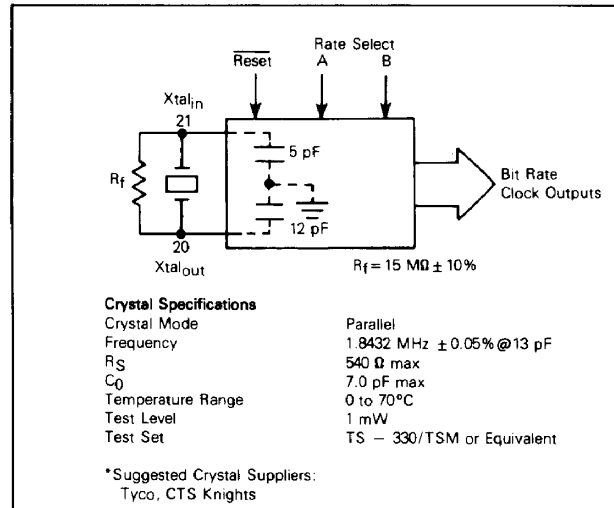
Rate Select

$\overline{\text{Reset}}$ A B

Xtal$_{in}$

21

5 pF

$R_f$

12 pF

20

Xtal$_{out}$

Bit Rate Clock Outputs

$R_f = 15\ M\Omega \pm 10\%$

**Crystal Specifications**

| | |
|---|---|
| Crystal Mode | Parallel |
| Frequency | 1.8432 MHz $\pm 0.05\%$ @ 13 pF |
| $R_S$ | 540 $\Omega$ max |
| $C_0$ | 7.0 pF max |
| Temperature Range | 0 to 70°C |
| Test Level | 1 mW |
| Test Set | TS – 330/TSM or Equivalent |

*Suggested Crystal Suppliers:
Tyco, CTS Knights